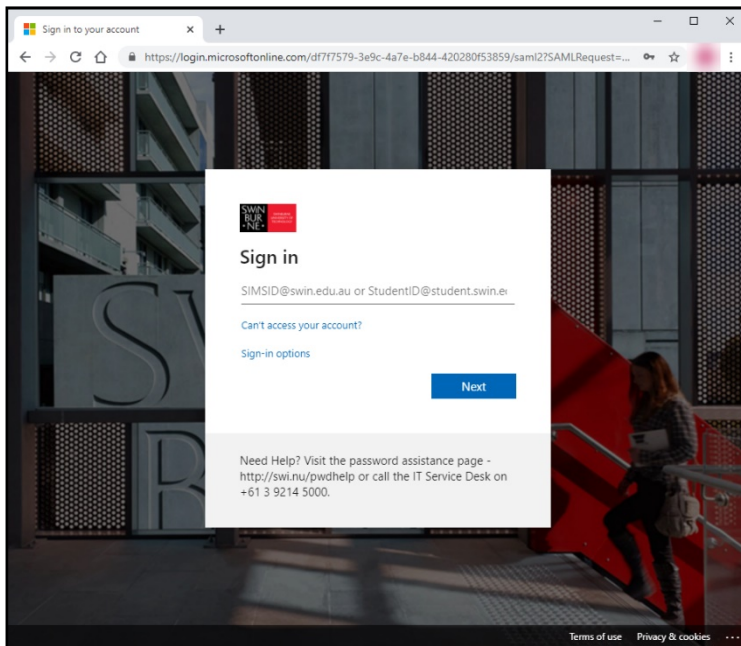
Sign in to your account
×
+
https://login.microsoftonline.com/df7f7579-3e9c-4a7e-b844-420280f53859/saml2?SAMLRequest=...

SWIN BUR NE
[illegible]

Sign in

SIMSID@swin.edu.au or StudentID@student.swin.e

Can't access your account?

Sign-in options

Next

Need Help? Visit the password assistance page - http://swi.nu/pwdhelp or call the IT Service Desk on +61 3 9214 5000.

Terms of use
Privacy & cookies
...